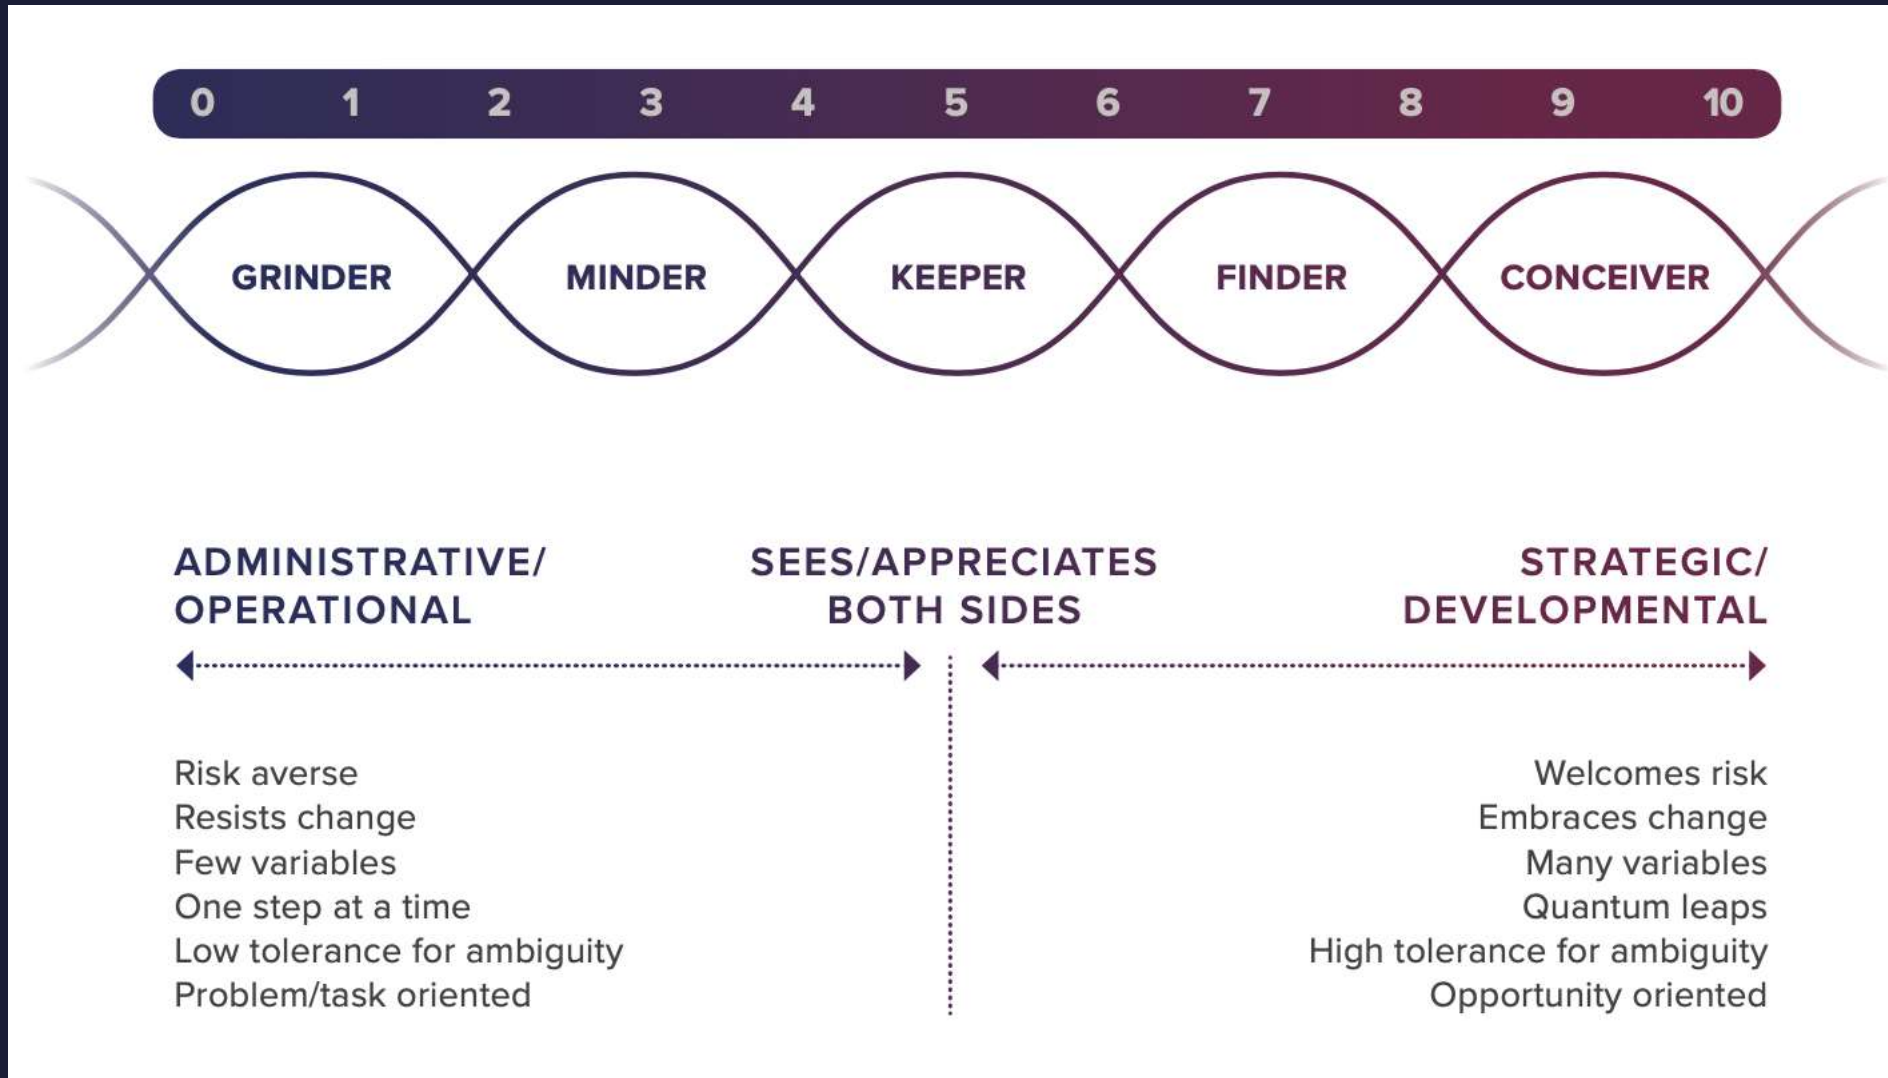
0 1 2 3 4 5 6 7 8 9 10

GRINDER MINDER KEEPER FINDER CONCEIVER

ADMINISTRATIVE/ OPERATIONAL

SEES/APPRECIATES BOTH SIDES

STRATEGIC/ DEVELOPMENTAL

Risk averse
Resists change
Few variables
One step at a time
Low tolerance for ambiguity
Problem/task oriented

Welcomes risk
Embraces change
Many variables
Quantum leaps
High tolerance for ambiguity
Opportunity oriented